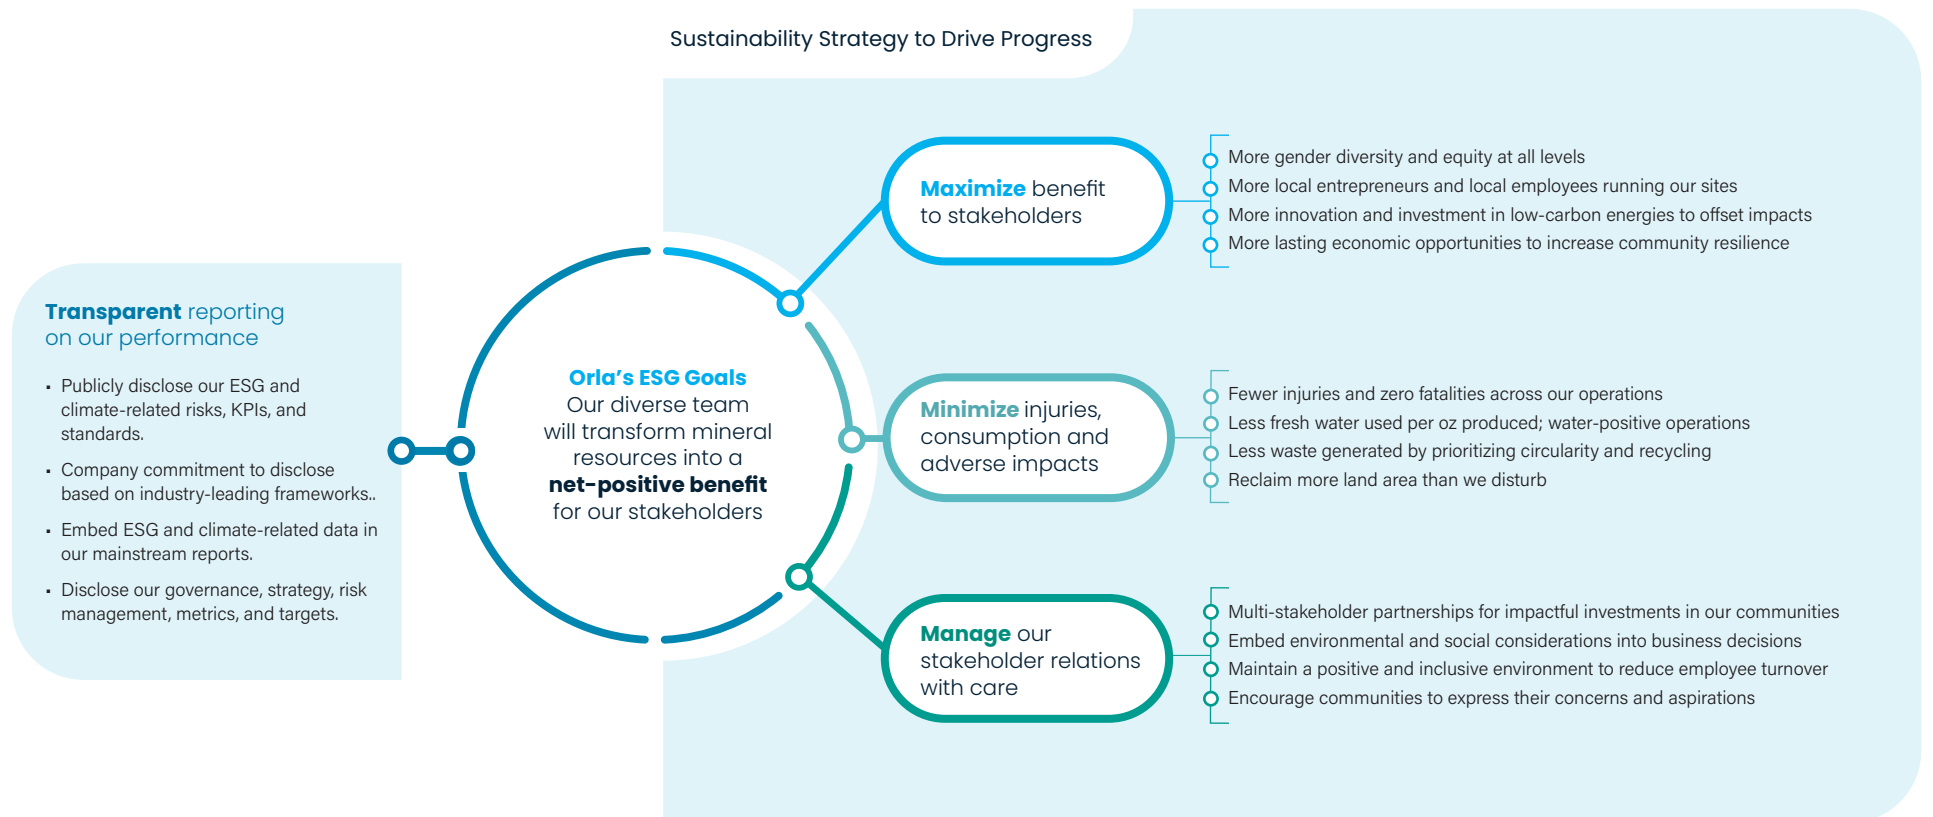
Sustainability Strategy to Drive Progress

Transparent reporting on our performance

- Publicly disclose our ESG and climate-related risks, KPIs, and standards.
- Company commitment to disclose based on industry-leading frameworks..
- Embed ESG and climate-related data in our mainstream reports.
- Disclose our governance, strategy, risk management, metrics, and targets.

Orla's ESG Goals
Our diverse team will transform mineral resources into a **net-positive benefit** for our stakeholders

Maximize benefit to stakeholders

More gender diversity and equity at all levels
More local entrepreneurs and local employees running our sites
More innovation and investment in low-carbon energies to offset impacts
More lasting economic opportunities to increase community resilience

Minimize injuries, consumption and adverse impacts

Fewer injuries and zero fatalities across our operations
Less fresh water used per oz produced; water-positive operations
Less waste generated by prioritizing circularity and recycling
Reclaim more land area than we disturb

Manage our stakeholder relations with care

Multi-stakeholder partnerships for impactful investments in our communities
Embed environmental and social considerations into business decisions
Maintain a positive and inclusive environment to reduce employee turnover
Encourage communities to express their concerns and aspirations